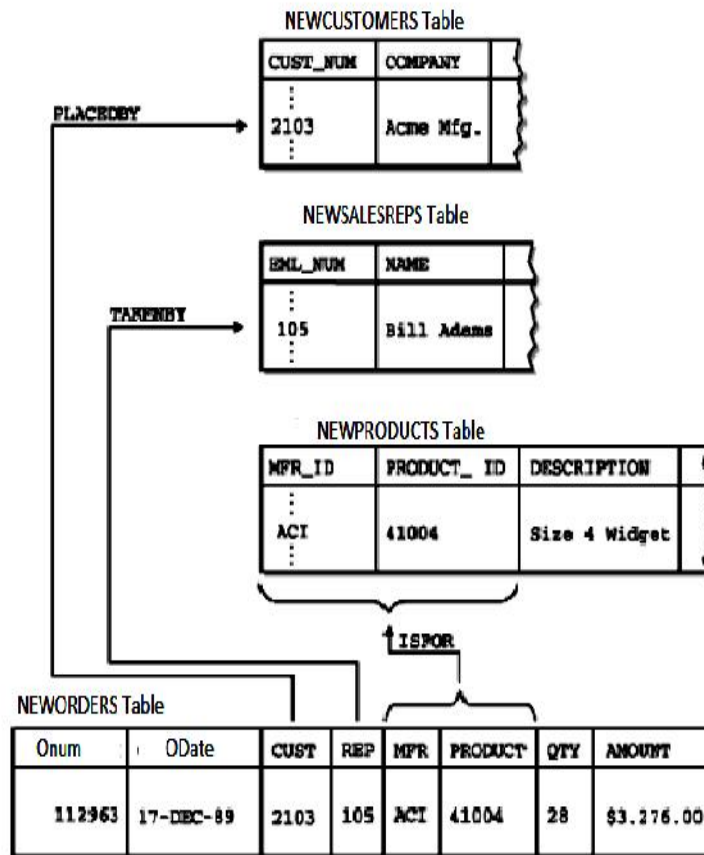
NEWCUSTOMERS Table

| CUST_NUM | COMPANY |
|---|---|
| 2103 | Acme Mfg. |

PLACEDBY

NEWSALESREPS Table

| EML_NUM | NAME |
|---|---|
| 105 | Bill Adams |

TAKENBY

NEWPRODUCTS Table

| MFR_ID | PRODUCT_ ID | DESCRIPTION |
|---|---|---|
| ACI | 41004 | Size 4 Widget |

ISFOR

NEWORDERS Table

| Onum | ODate | CUST | REP | MFR | PRODUCT | QTY | AMOUNT |
|---|---|---|---|---|---|---|---|
| 112963 | 17-DEC-89 | 2103 | 105 | ACI | 41004 | 28 | $3.276.00 |